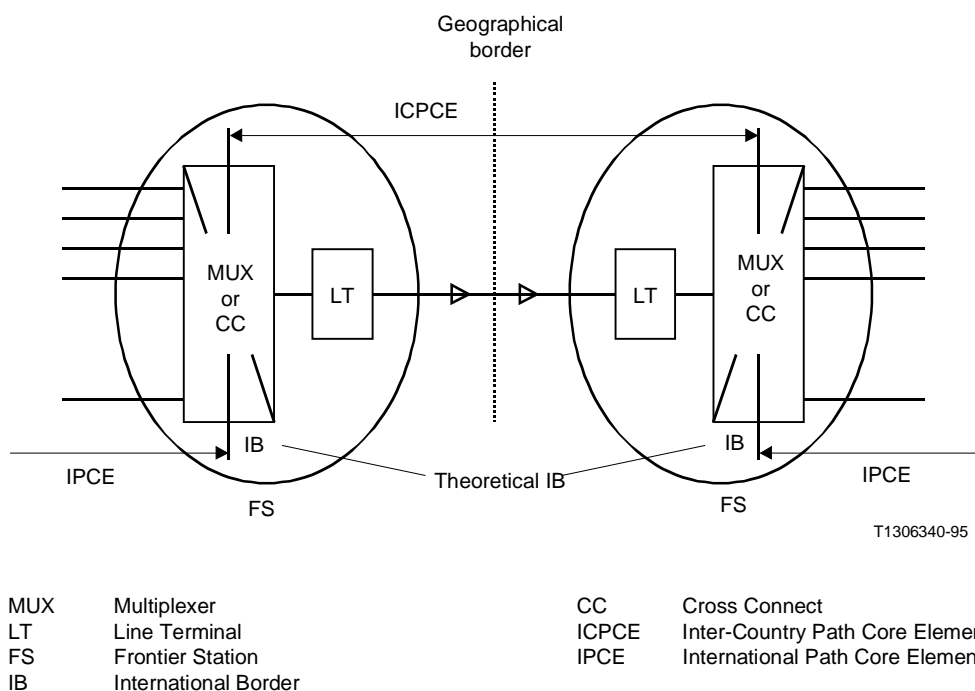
Geographical border

ICPCE

MUX or CC

LT

LT

MUX or CC

IB

IB

IPCE

Theoretical IB

IPCE

FS

FS

T1306340-95

MUX Multiplexer
LT Line Terminal
FS Frontier Station
IB International Border

CC Cross Connect
ICPCE Inter-Country Path Core Elemen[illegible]
IPCE International Path Core Elemen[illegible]